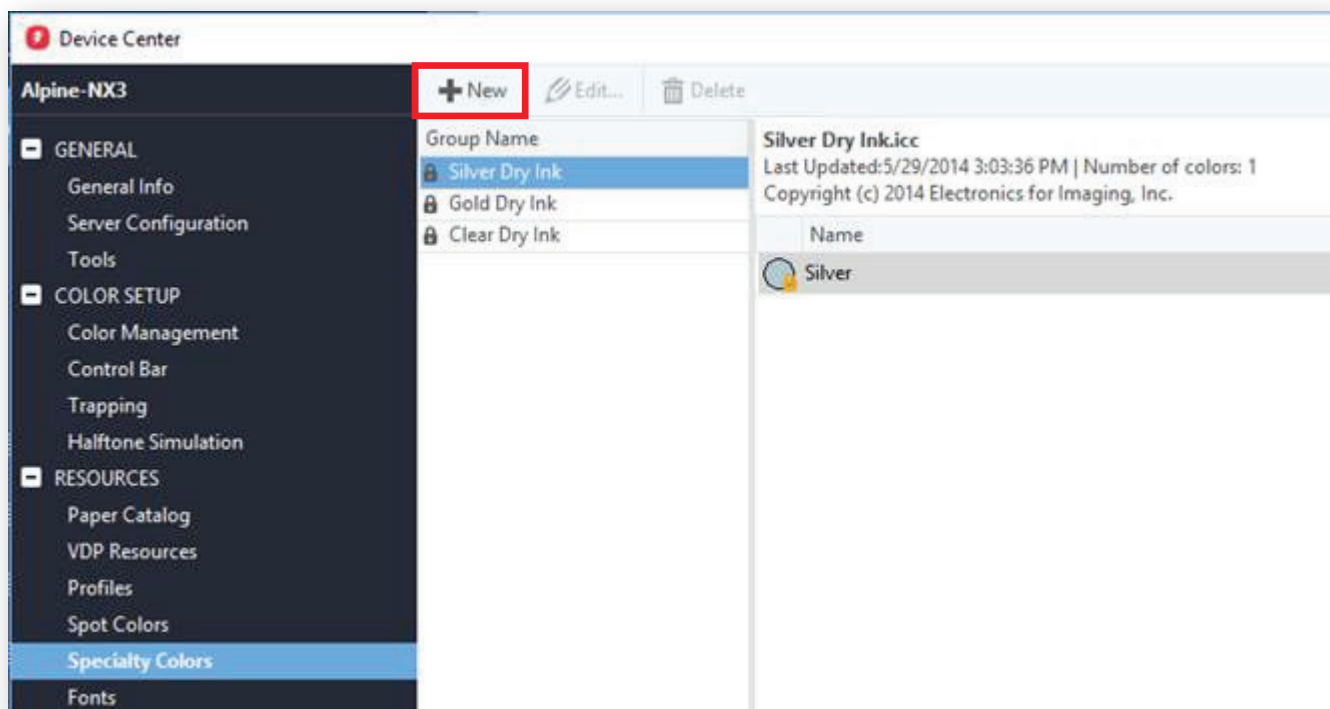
Device Center

Alpine-NX3

GENERAL
General Info
Server Configuration
Tools
COLOR SETUP
Color Management
Control Bar
Trapping
Halftone Simulation
RESOURCES
Paper Catalog
VDP Resources
Profiles
Spot Colors
Specialty Colors
Fonts

New
Edit...
Delete

Group Name
Silver Dry Ink
Gold Dry Ink
Clear Dry Ink

Silver Dry Ink.icc
Last Updated:5/29/2014 3:03:36 PM | Number of colors: 1
Copyright (c) 2014 Electronics for Imaging, Inc.

Name
Silver